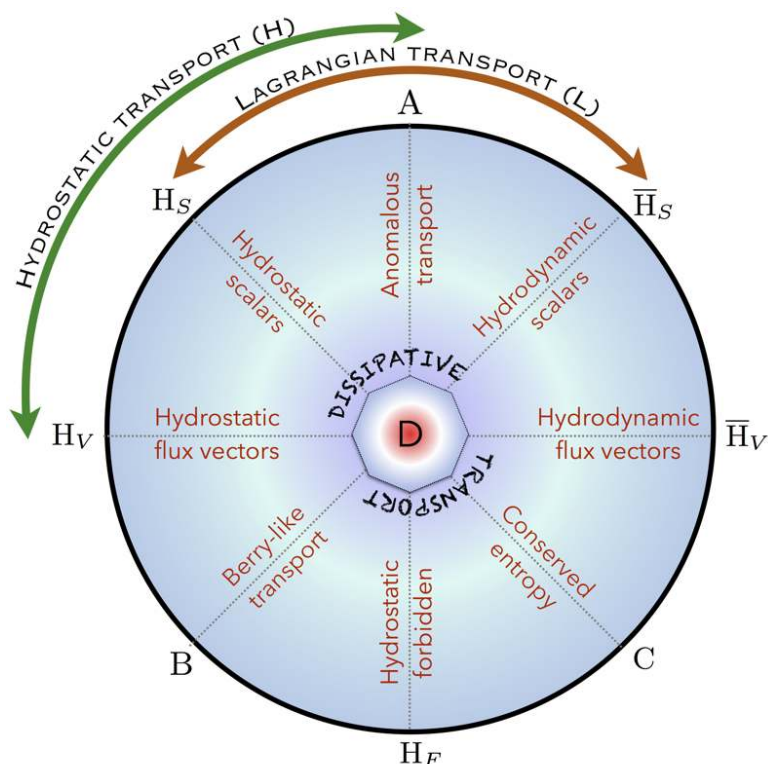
HYDROSTATIC TRANSPORT (H)

LAGRANGIAN TRANSPORT (L)

A

$H_S$

$\overline{H}_S$

Anomalous transport

Hydrostatic scalars

Hydrodynamic scalars

DISSIPATIVE

D

TRANSPORT

$H_V$

Hydrostatic flux vectors

Hydrodynamic flux vectors

$\overline{H}_V$

Berry-like transport

Hydrostatic forbidden

Conserved entropy

B

C

$H_F$